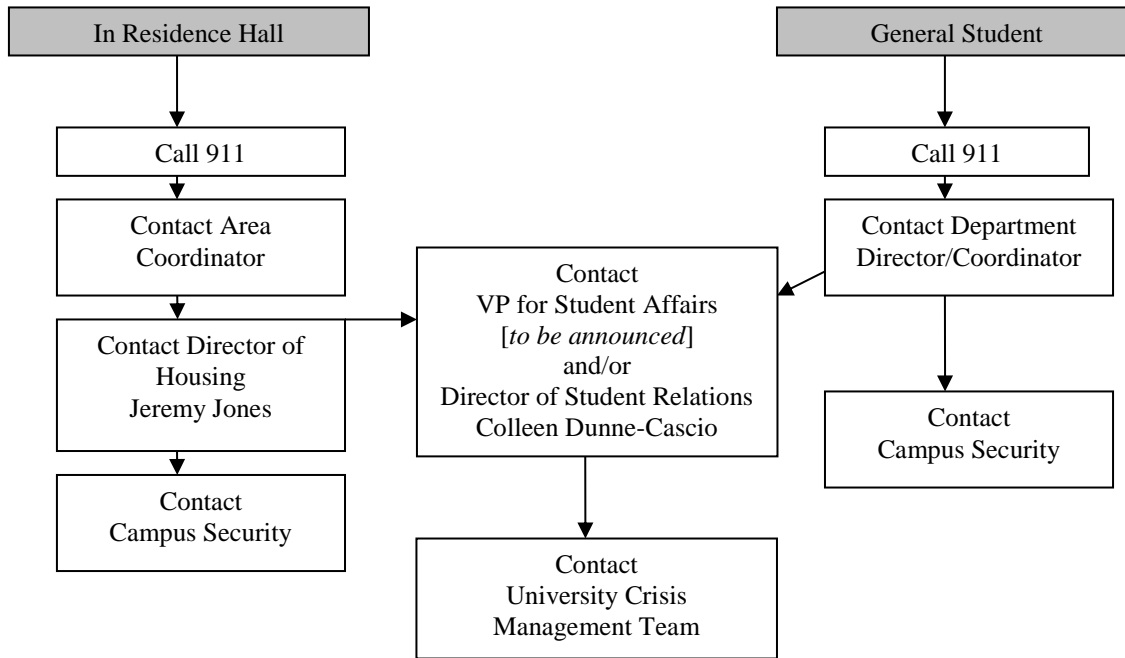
In Residence Hall

Call 911

Contact Area Coordinator

Contact Director of Housing Jeremy Jones

Contact Campus Security

Contact VP for Student Affairs [*to be announced*] and/or Director of Student Relations Colleen Dunne-Cascio

Contact University Crisis Management Team

General Student

Call 911

Contact Department Director/Coordinator

Contact Campus Security